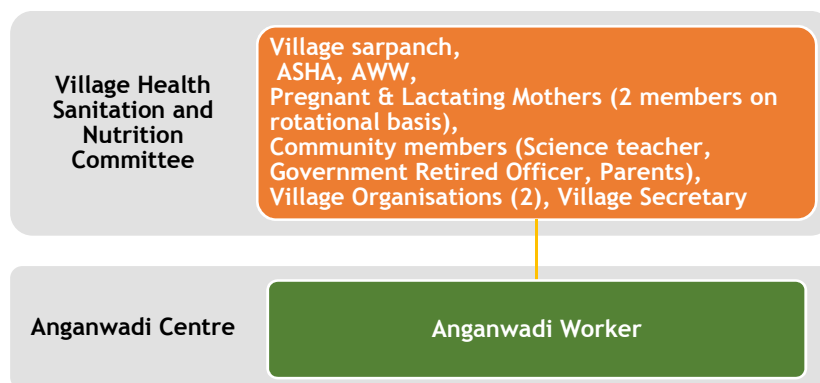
Village Health Sanitation and Nutrition Committee

Village sarpanch,
ASHA, AWW,
Pregnant & Lactating Mothers (2 members on rotational basis),
Community members (Science teacher, Government Retired Officer, Parents),
Village Organisations (2), Village Secretary

Anganwadi Centre

Anganwadi Worker